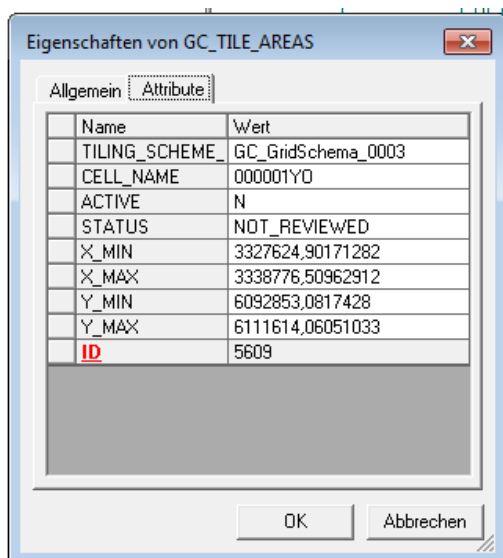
Eigenschaften von GC_TILE_AREAS

Allgemein | Attribute

|  | Name | Wert |
|---|---|---|
|  | TILING_SCHEME_ | GC_GridSchema_0003 |
|  | CELL_NAME | 000001YO |
|  | ACTIVE | N |
|  | STATUS | NOT_REVIEWED |
|  | X_MIN | 3327624,90171282 |
|  | X_MAX | 3338776,50962912 |
|  | Y_MIN | 6092853,0817428 |
|  | Y_MAX | 6111614,06051033 |
|  | ID | 5609 |

OK | Abbrechen